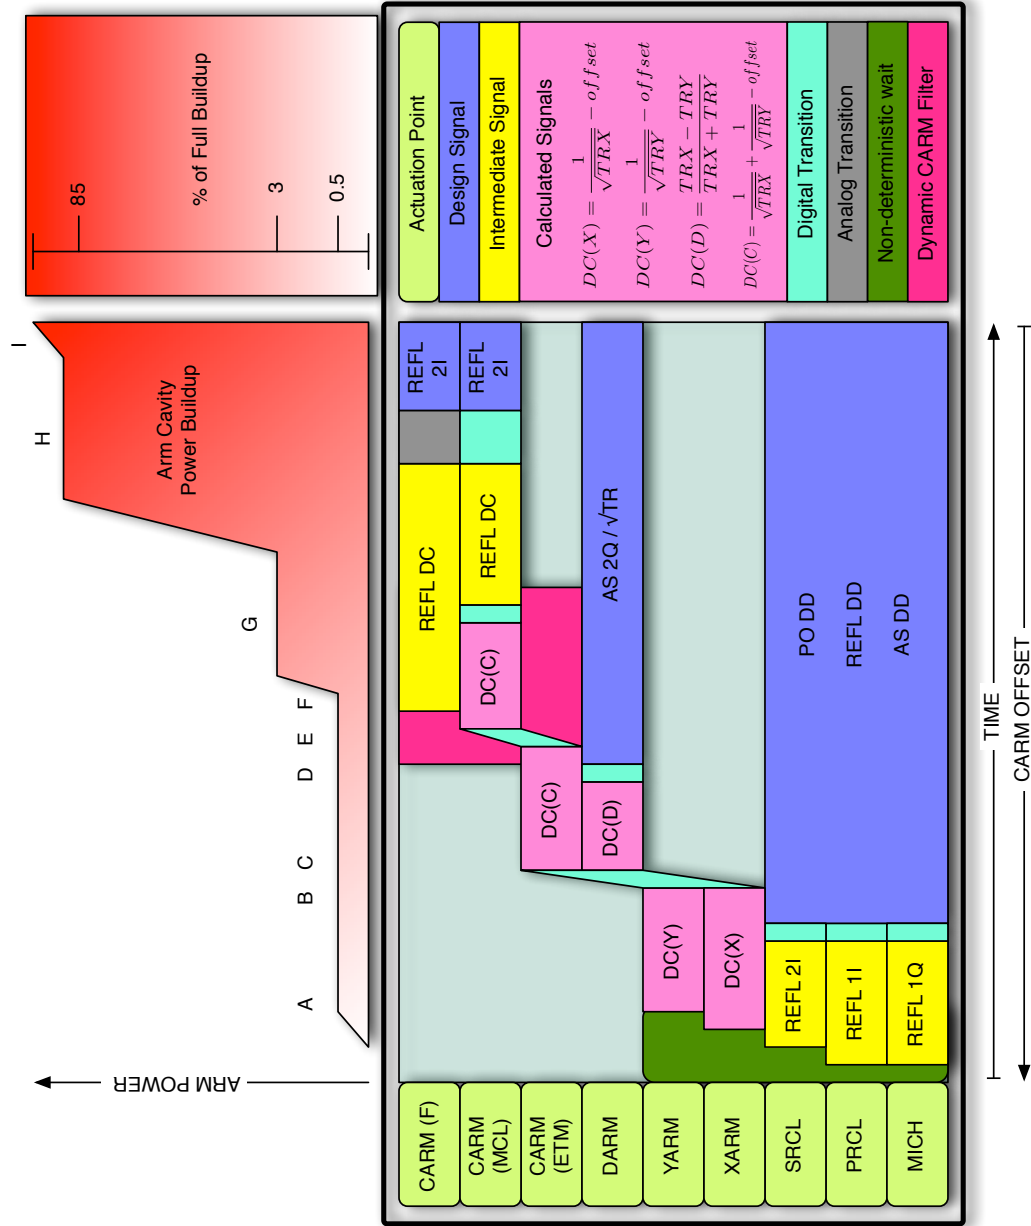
% of Full Buildup
85
3
0.5

Actuation Point
Design Signal
Intermediate Signal
Calculated Signals
$DC(X) = \frac{1}{\sqrt{TRX}} - offset$
$DC(Y) = \frac{1}{\sqrt{TRY}} - offset$
$DC(D) = \frac{TRX - TRY}{TRX + TRY}$
$DC(C) = \frac{1}{\sqrt{TRX}} + \frac{1}{\sqrt{TRY}} - offset$
Digital Transition
Analog Transition
Non-deterministic wait
Dynamic CARM Filter

I
H
Arm Cavity Power Buildup
G
F
E
D
C
B
A
ARM POWER

REFL 2I
REFL 2I
REFL DC
REFL DC
DC(C)
AS 2Q / √TR
DC(C)
DC(D)
DC(Y)
DC(X)
PO DD
REFL DD
AS DD
REFL 2I
REFL 1I
REFL 1Q

TIME
CARM OFFSET

CARM (F)
CARM (MCL)
CARM (ETM)
DARM
YARM
XARM
SRCL
PRCL
MICH